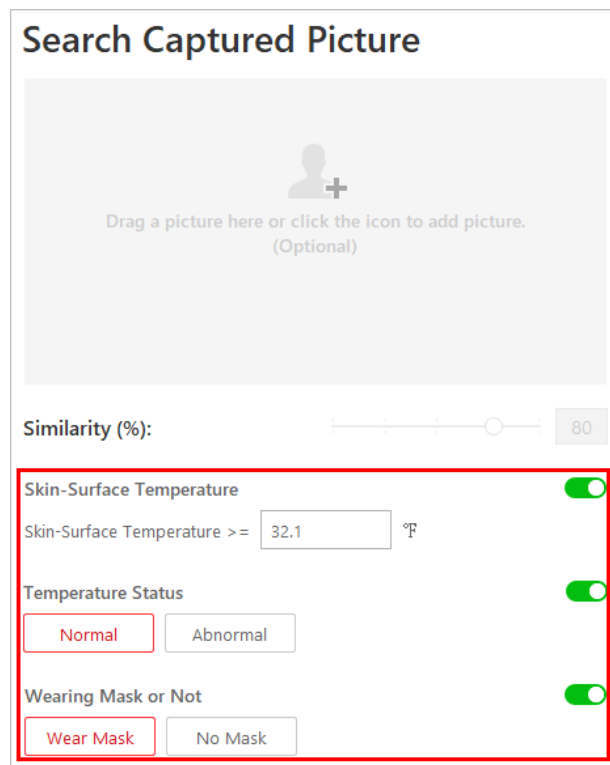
Search Captured Picture

Drag a picture here or click the icon to add picture.
(Optional)

Similarity (%):

80

Skin-Surface Temperature

Skin-Surface Temperature >= 32.1 ℉

Temperature Status

Normal

Abnormal

Wearing Mask or Not

Wear Mask

No Mask